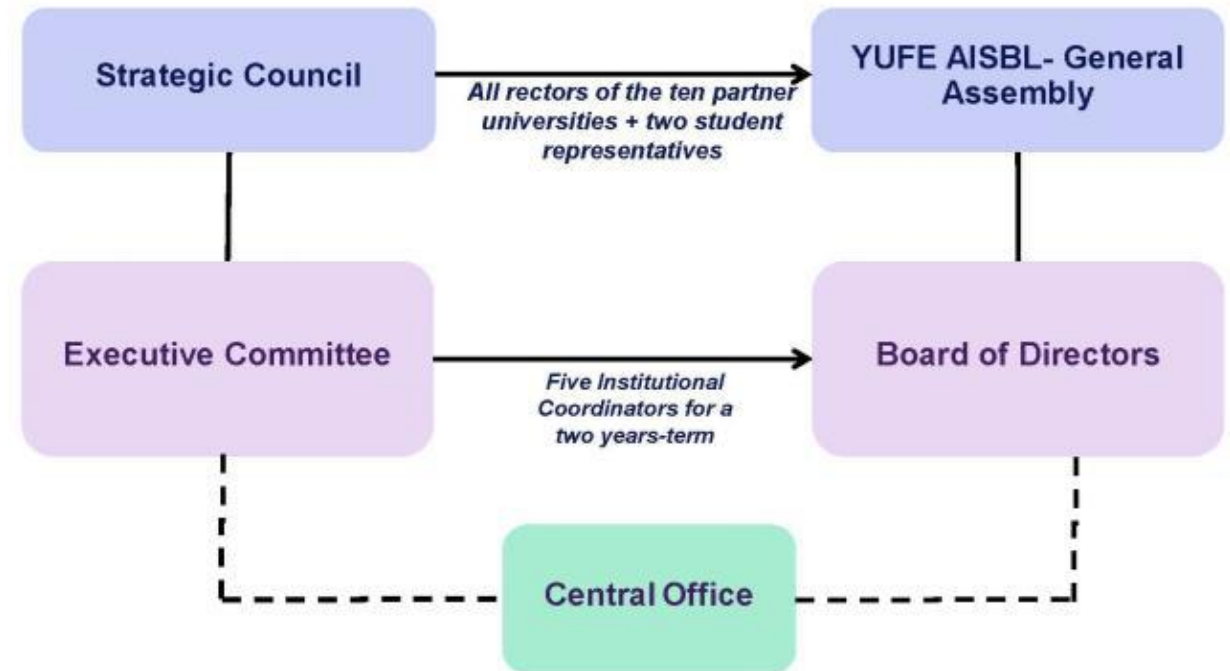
Strategic Council

All rectors of the ten partner universities + two student representatives

YUFE AISBL- General Assembly

Executive Committee

Five Institutional Coordinators for a two years-term

Board of Directors

Central Office